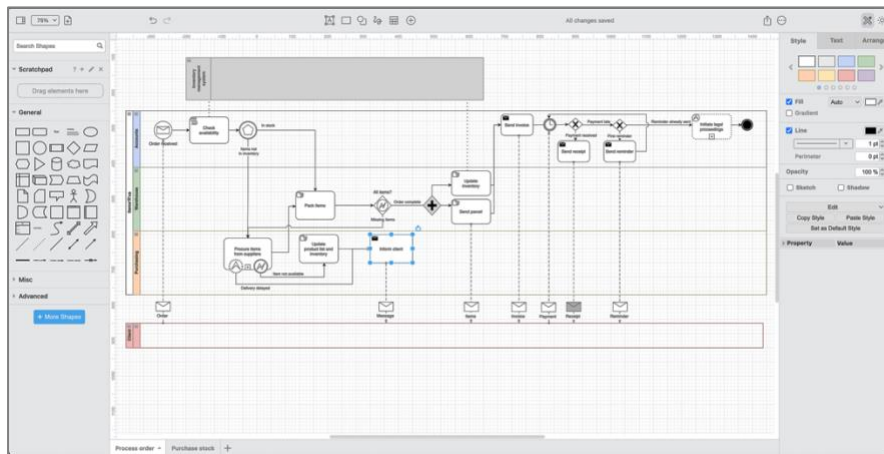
75%

All changes saved

Search Shapes

Scratchpad

Drag elements here

General

Misc

Advanced

+ More Shapes

Style Text Arrange

Fill Auto

Gradient

Line

1 pt

Perimeter 0 pt

Opacity 100 %

Sketch Shadow

Edit

Copy Style Paste Style

Set as Default Style

Property Value

Inventory management system

Accounts

Warehouse

Purchasing

Order received

Check availability

In stock

Items not in inventory

Pack items

All items?

Order complete

Missing items

Update inventory

Send parcel

Send invoice

Payment received

Payment late

Send receipt

First reminder

Send reminder

Reminder already sent

Initiate legal proceedings

Procure items from suppliers

Update product list and inventory

Inform stock

Item not available

Delivery delayed

Order

Message

Items

Invoice

Payment

Receipt

Reminder

Client

Process order

Purchase stock

+